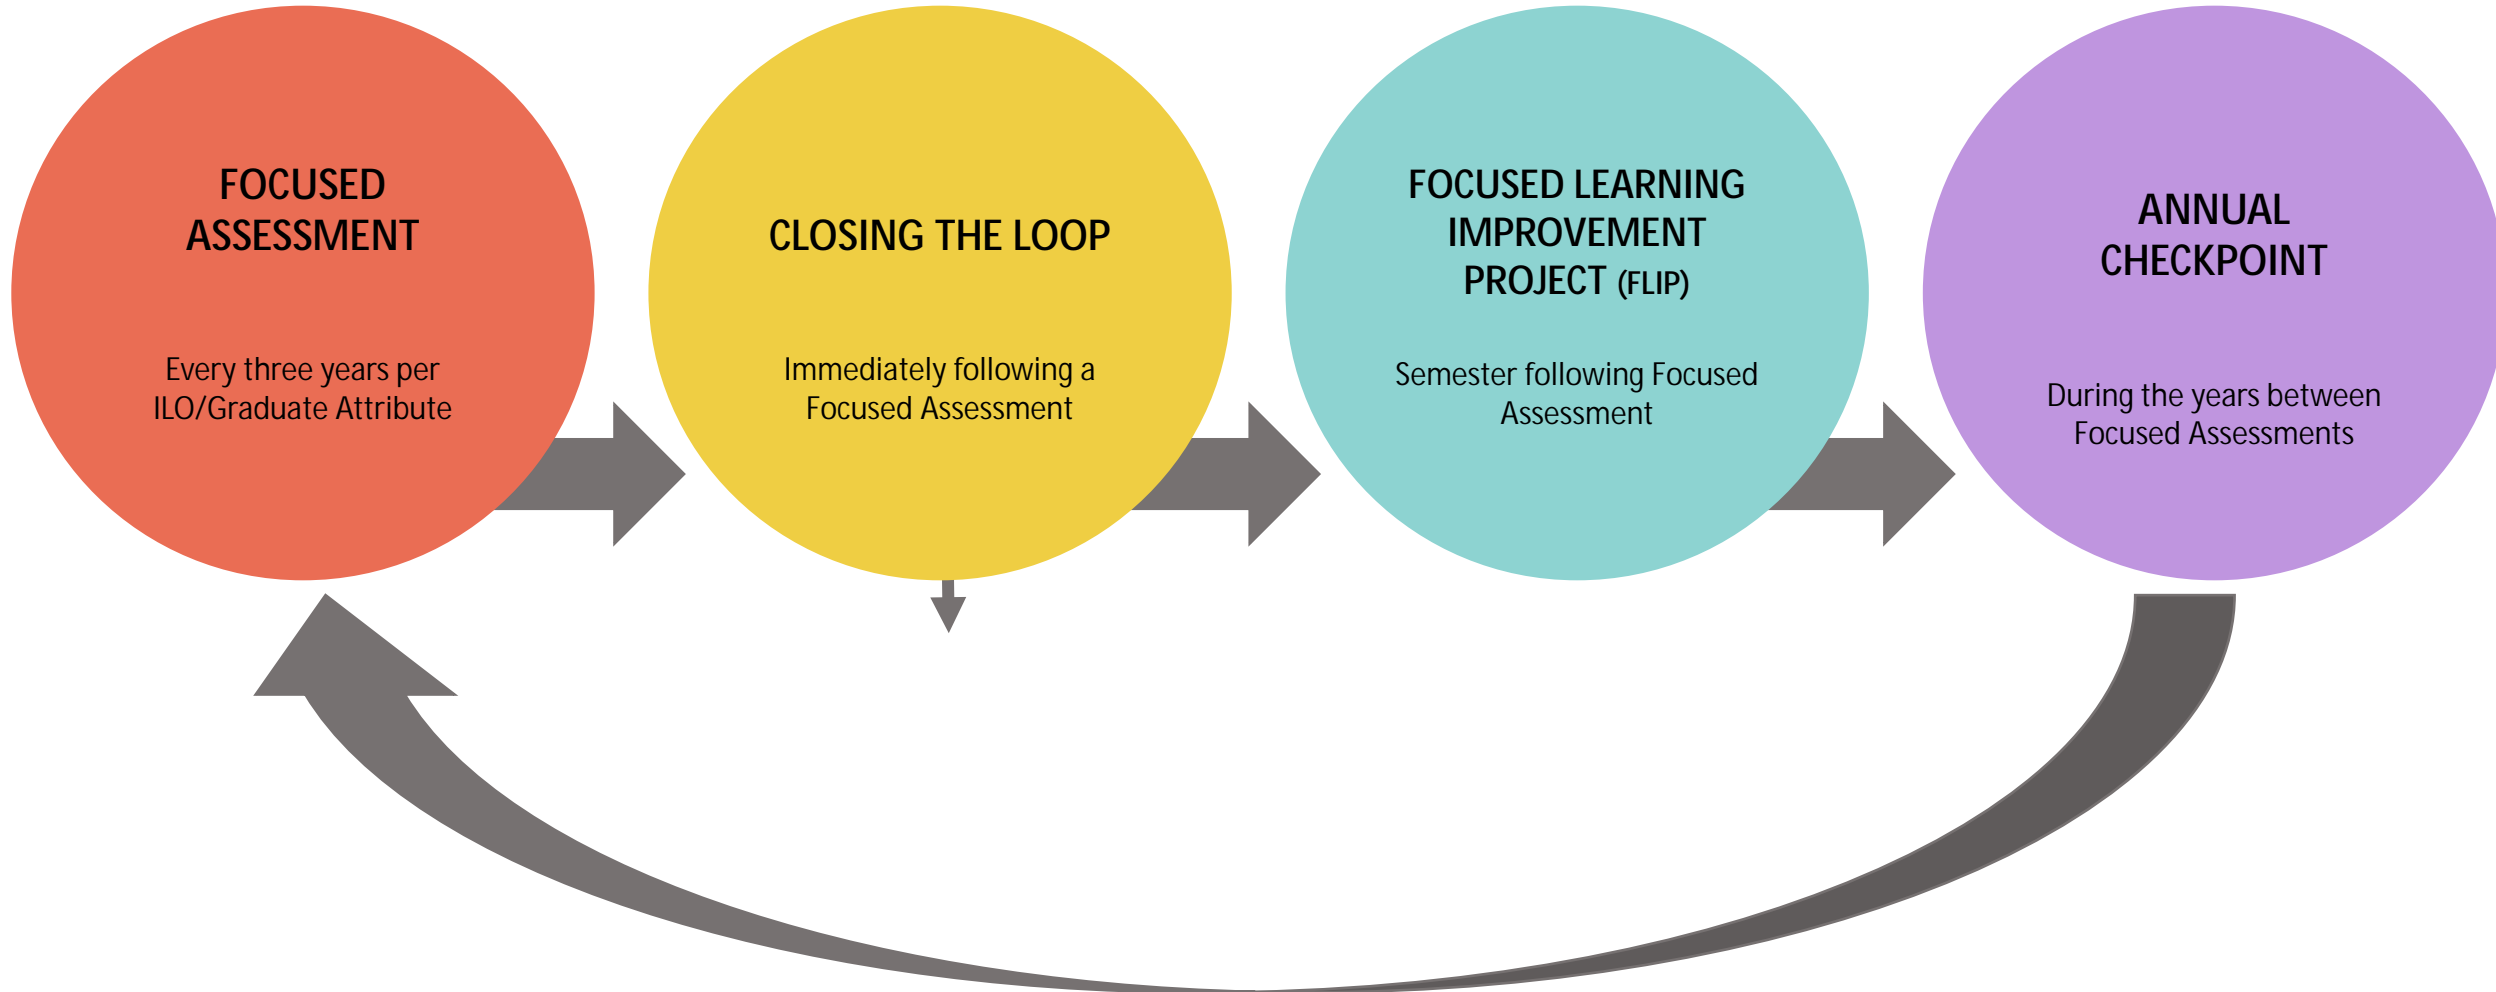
FOCUSED ASSESSMENT

Every three years per ILO/Graduate Attribute

CLOSING THE LOOP

Immediately following a Focused Assessment

FOCUSED LEARNING IMPROVEMENT PROJECT (FLIP)

Semester following Focused Assessment

ANNUAL CHECKPOINT

During the years between Focused Assessments